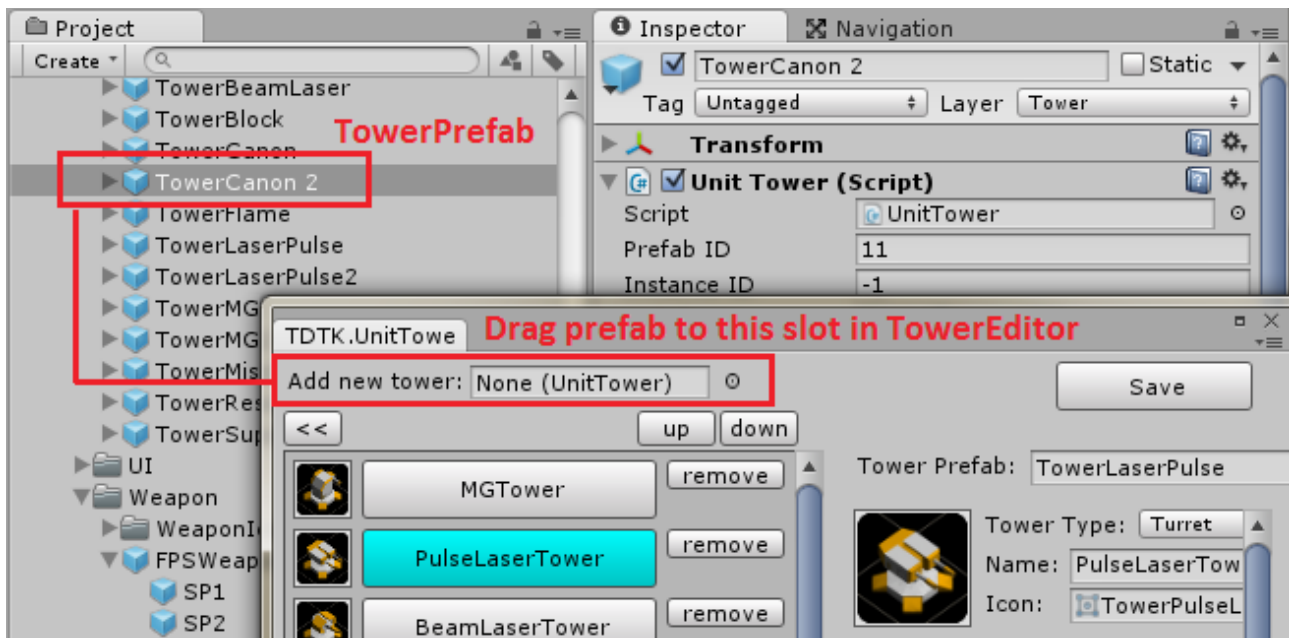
Project

Create

TowerBeamLaser

TowerBlock

TowerPrefab

TowerCanon

TowerCanon 2

TowerFlame

TowerLaserPulse

TowerLaserPulse2

TowerMG

TowerMG

TowerMis

TowerRes

TowerSup

UI

Weapon

WeaponI

FPSWeap

SP1

SP2

Inspector

Navigation

TowerCanon 2

Static

Tag Untagged

Layer Tower

Transform

Unit Tower (Script)

Script UnitTower

Prefab ID 11

Instance ID -1

TDTK.UnitTowe

Drag prefab to this slot in TowerEditor

Add new tower: None (UnitTower)

Save

<<

up

down

MGTower

remove

PulseLaserTower

remove

BeamLaserTower

remove

Tower Prefab: TowerLaserPulse

Tower Type: Turret

Name: PulseLaserTow

Icon: TowerPulseL